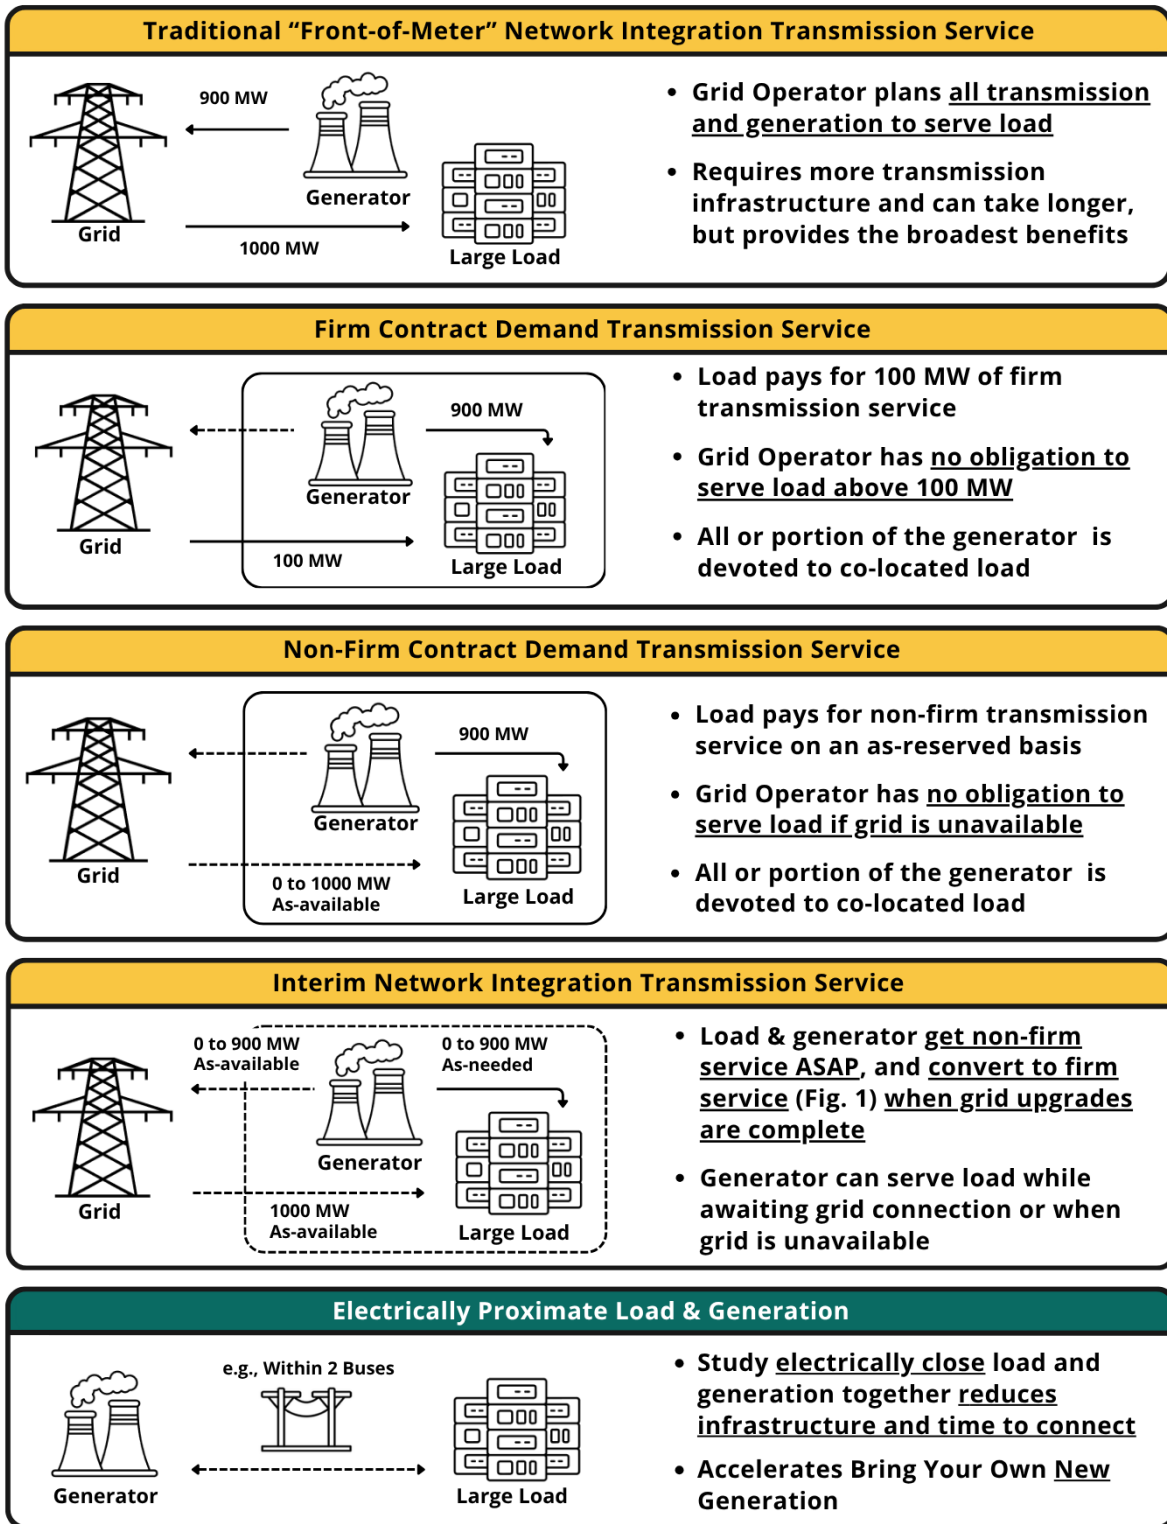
Traditional “Front-of-Meter” Network Integration Transmission Service

900 MW
Generator
Grid
1000 MW
Large Load

• Grid Operator plans all transmission and generation to serve load
• Requires more transmission infrastructure and can take longer, but provides the broadest benefits

Firm Contract Demand Transmission Service

Generator
900 MW
Grid
100 MW
Large Load

• Load pays for 100 MW of firm transmission service
• Grid Operator has no obligation to serve load above 100 MW
• All or portion of the generator is devoted to co-located load

Non-Firm Contract Demand Transmission Service

900 MW
Generator
Grid
0 to 1000 MW
As-available
Large Load

• Load pays for non-firm transmission service on an as-reserved basis
• Grid Operator has no obligation to serve load if grid is unavailable
• All or portion of the generator is devoted to co-located load

Interim Network Integration Transmission Service

0 to 900 MW
As-available
0 to 900 MW
As-needed
Generator
Grid
1000 MW
As-available
Large Load

• Load & generator get non-firm service ASAP, and convert to firm service (Fig. 1) when grid upgrades are complete
• Generator can serve load while awaiting grid connection or when grid is unavailable

Electrically Proximate Load & Generation

e.g., Within 2 Buses
Generator
Large Load

• Study electrically close load and generation together reduces infrastructure and time to connect
• Accelerates Bring Your Own New Generation